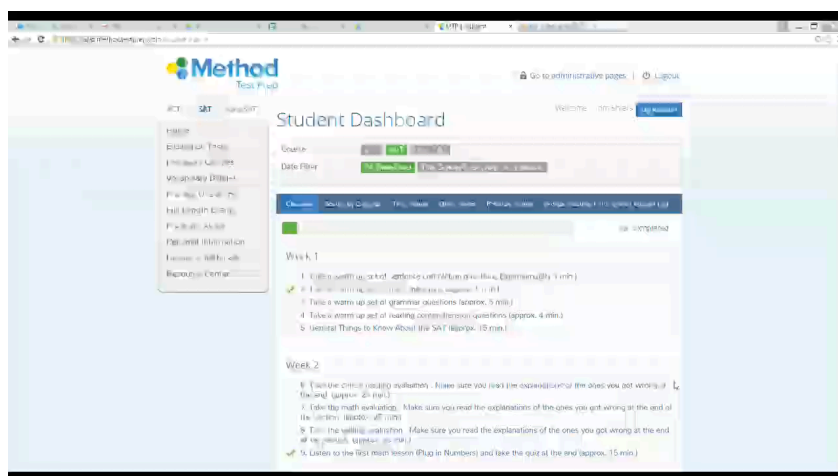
Method
Test Prep

Go to administrative pages | Logout

ACT SAT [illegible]

Welcome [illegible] My Account

Student Dashboard

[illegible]
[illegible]
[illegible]
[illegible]
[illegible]
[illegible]
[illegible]
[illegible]
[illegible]
Resource Center

Course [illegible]
Date Plan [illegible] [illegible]

Overview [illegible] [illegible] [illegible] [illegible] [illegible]

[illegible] completed

Week 1

1. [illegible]
2. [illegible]
3. Take a warm up set of grammar questions (approx. 5 min.)
4. Take a warm up set of reading comprehension questions (approx. 4 min.)
5. General Things to Know About the SAT (approx. 15 min.)

Week 2

6. Take the critical reading evaluation. Make sure you read the explanations of the ones you got wrong at the end. (approx. 25 min.)
7. Take the math evaluation. Make sure you read the explanations of the ones you got wrong at the end of the section. (approx. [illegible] min.)
8. Take the writing evaluation. Make sure you read the explanations of the ones you got wrong at the end of the section. (approx. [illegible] min.)
9. Listen to the first math lesson (Plug in Numbers) and take the quiz at the end (approx. 15 min.)